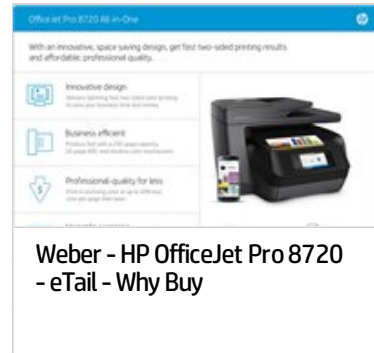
OfficeJet Pro 8720 All-in-One

With an innovative, space saving design, get fast two-sided printing results and affordable, professional quality.

Innovative design
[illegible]

Business efficient
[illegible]

Professional-quality for less
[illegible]

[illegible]

Weber - HP OfficeJet Pro 8720 - eTail - Why Buy